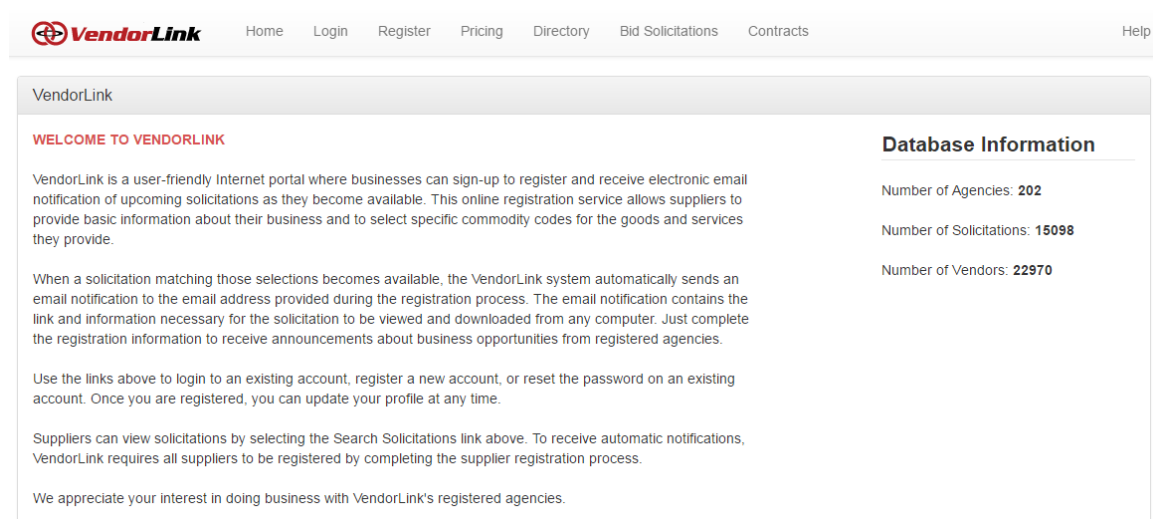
VendorLink Home Login Register Pricing Directory Bid Solicitations Contracts Help

VendorLink

WELCOME TO VENDORLINK

VendorLink is a user-friendly Internet portal where businesses can sign-up to register and receive electronic email notification of upcoming solicitations as they become available. This online registration service allows suppliers to provide basic information about their business and to select specific commodity codes for the goods and services they provide.

When a solicitation matching those selections becomes available, the VendorLink system automatically sends an email notification to the email address provided during the registration process. The email notification contains the link and information necessary for the solicitation to be viewed and downloaded from any computer. Just complete the registration information to receive announcements about business opportunities from registered agencies.

Use the links above to login to an existing account, register a new account, or reset the password on an existing account. Once you are registered, you can update your profile at any time.

Suppliers can view solicitations by selecting the Search Solicitations link above. To receive automatic notifications, VendorLink requires all suppliers to be registered by completing the supplier registration process.

We appreciate your interest in doing business with VendorLink's registered agencies.

Database Information

Number of Agencies: 202

Number of Solicitations: 15098

Number of Vendors: 22970